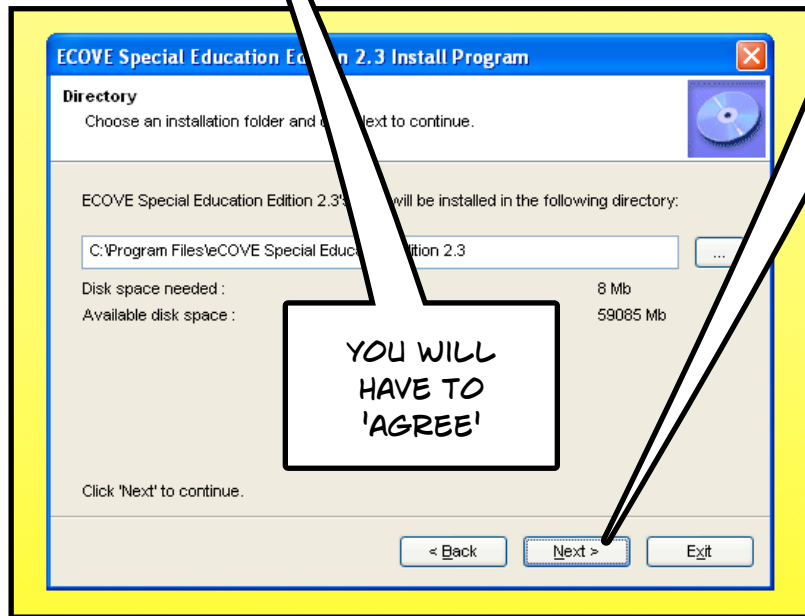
ECOVE Special Education Ed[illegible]n 2.3 Install Program

Directory

Choose an installation folder and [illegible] Next to continue.

ECOVE Special Education Edition 2.3'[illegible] will be installed in the following directory:

C:\Program Files\eCOVE Special Educa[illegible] Edition 2.3

...

Disk space needed : 8 Mb

Available disk space : 59085 Mb

YOU WILL HAVE TO 'AGREE'

Click 'Next' to continue.

< Back

Next >

Exit